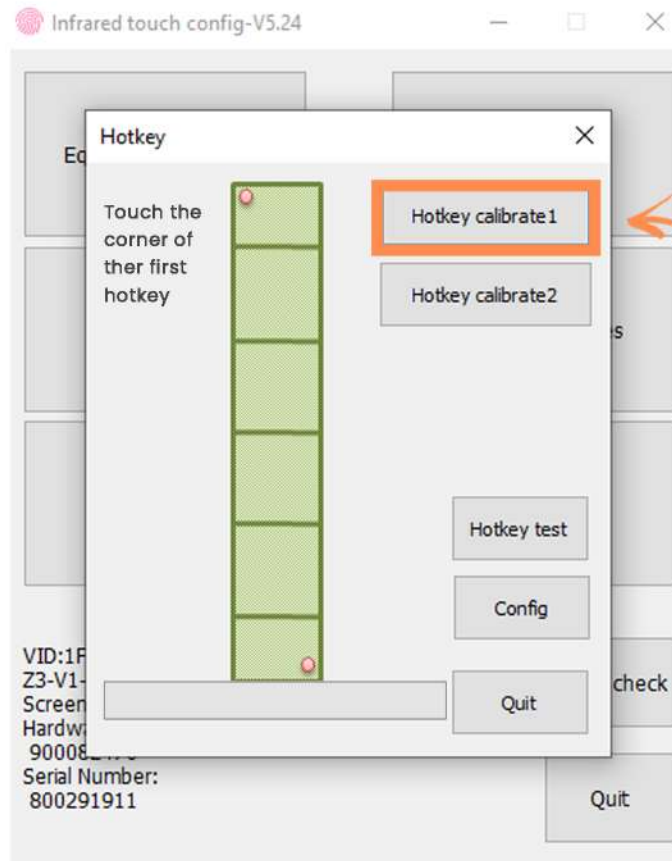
Infrared touch config-V5.24

Eq

es

Hotkey

Touch the corner of ther first hotkey

Hotkey calibrate1

Hotkey calibrate2

Hotkey test

Config

Quit

VID:1F

Z3-V1-

Screen

Hardw

90008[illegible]

Serial Number:

800291911

check

Quit